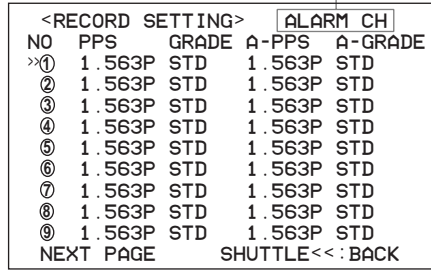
<RECORD SETTING> ALARM CH

| NO | PPS | GRADE | A-PPS | A-GRADE |
|---|---|---|---|---|
| »① | 1.563P | STD | 1.563P | STD |
| ② | 1.563P | STD | 1.563P | STD |
| ③ | 1.563P | STD | 1.563P | STD |
| ④ | 1.563P | STD | 1.563P | STD |
| ⑤ | 1.563P | STD | 1.563P | STD |
| ⑥ | 1.563P | STD | 1.563P | STD |
| ⑦ | 1.563P | STD | 1.563P | STD |
| ⑧ | 1.563P | STD | 1.563P | STD |
| ⑨ | 1.563P | STD | 1.563P | STD |

NEXT PAGE SHUTTLE<<:BACK